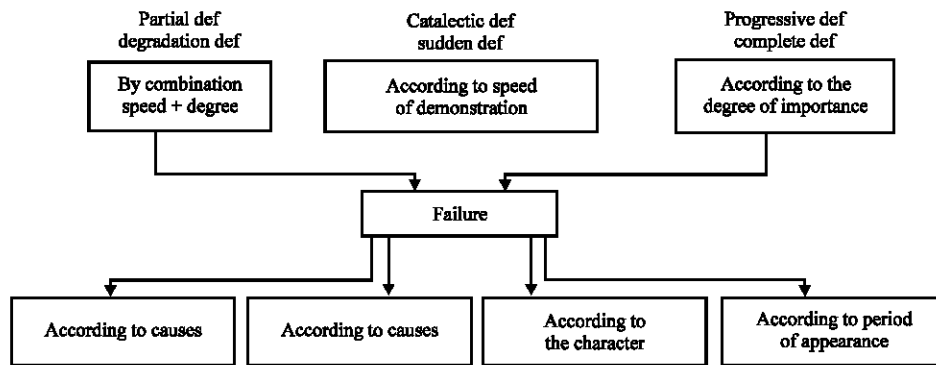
Partial def
degradation def

By combination
speed + degree

Catalectic def
sudden def

According to speed
of demonstration

Progressive def
complete def

According to the
degree of importance

Failure

According to causes

According to causes

According to
the character

According to period
of appearance